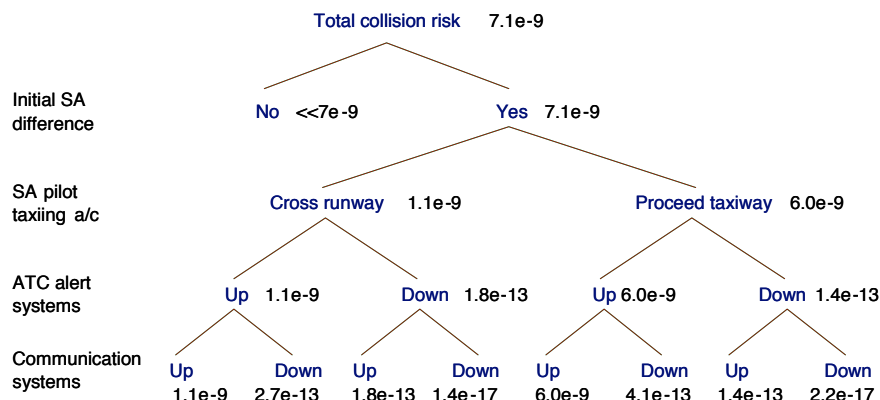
Total collision risk 7.1e-9

Initial SA difference

No <<7e-9

Yes 7.1e-9

SA pilot taxiing a/c

Cross runway 1.1e-9

Proceed taxiway 6.0e-9

ATC alert systems

Up 1.1e-9

Down 1.8e-13

Up 6.0e-9

Down 1.4e-13

Communication systems

Up 1.1e-9

Down 2.7e-13

Up 1.8e-13

Down 1.4e-17

Up 6.0e-9

Down 4.1e-13

Up 1.4e-13

Down 2.2e-17